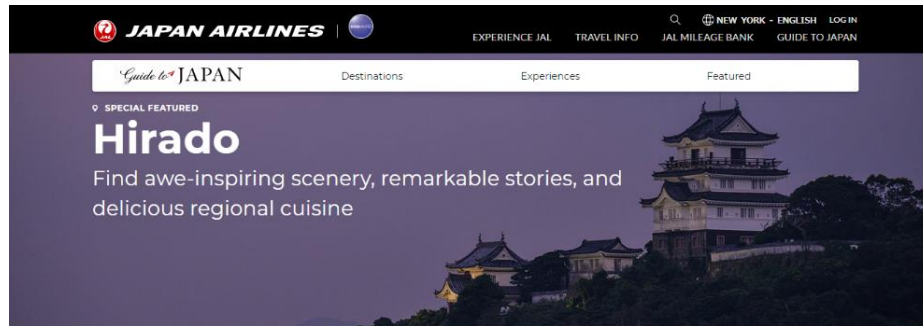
JAPAN AIRLINES

NEW YORK - ENGLISH LOG IN

EXPERIENCE JAL TRAVEL INFO JAL MILEAGE BANK GUIDE TO JAPAN

Guide to JAPAN Destinations Experiences Featured

SPECIAL FEATURED

Hirado

Find awe-inspiring scenery, remarkable stories, and delicious regional cuisine